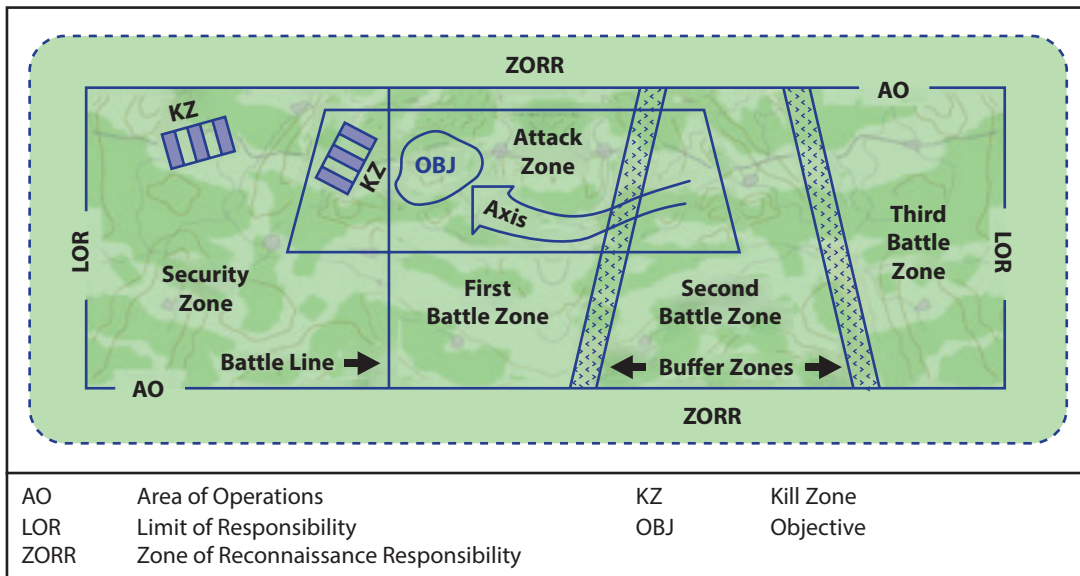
ZORR

AO

KZ

KZ

OBJ

Attack Zone

Axis

Third Battle Zone

LOR

LOR

Security Zone

First Battle Zone

Second Battle Zone

Battle Line

Buffer Zones

AO

ZORR

| | | | |
|---|---|---|---|
| AO | Area of Operations | KZ | Kill Zone |
| LOR | Limit of Responsibility | OBJ | Objective |
| ZORR | Zone of Reconnaissance Responsibility | | |